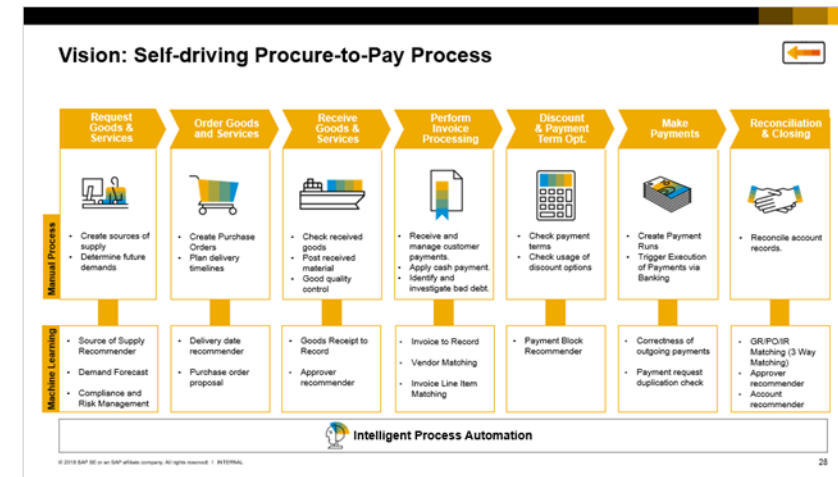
Vision: Self-driving Procure-to-Pay Process

Request Goods & Services

Order Goods and Services

Receive Goods & Services

Perform Invoice Processing

Discount & Payment Term Opt.

Make Payments

Reconciliation & Closing

Manual Process

- Create sources of supply
- Determine future demands

- Create Purchase Orders
- Plan delivery timelines

- Check received goods
- Post received material
- Good quality control

- Receive and manage customer payments.
- Apply cash payment.
- Identify and investigate bad debt.

- Check payment terms
- Check usage of discount options

- Create Payment Runs
- Trigger Execution of Payments via Banking

- Reconcile account records.

Machine Learning

- Source of Supply Recommender
- Demand Forecast
- Compliance and Risk Management

- Delivery date recommender
- Purchase order proposal

- Goods Receipt to Record
- Approver recommender

- Invoice to Record
- Vendor Matching
- Invoice Line Item Matching

- Payment Block Recommender

- Correctness of outgoing payments
- Payment request duplication check

- GR/PO/IR Matching (3 Way Matching)
- Approver recommender
- Account recommender

Intelligent Process Automation

© 2018 SAP SE or an SAP affiliate company. All rights reserved. | INTERNAL

28